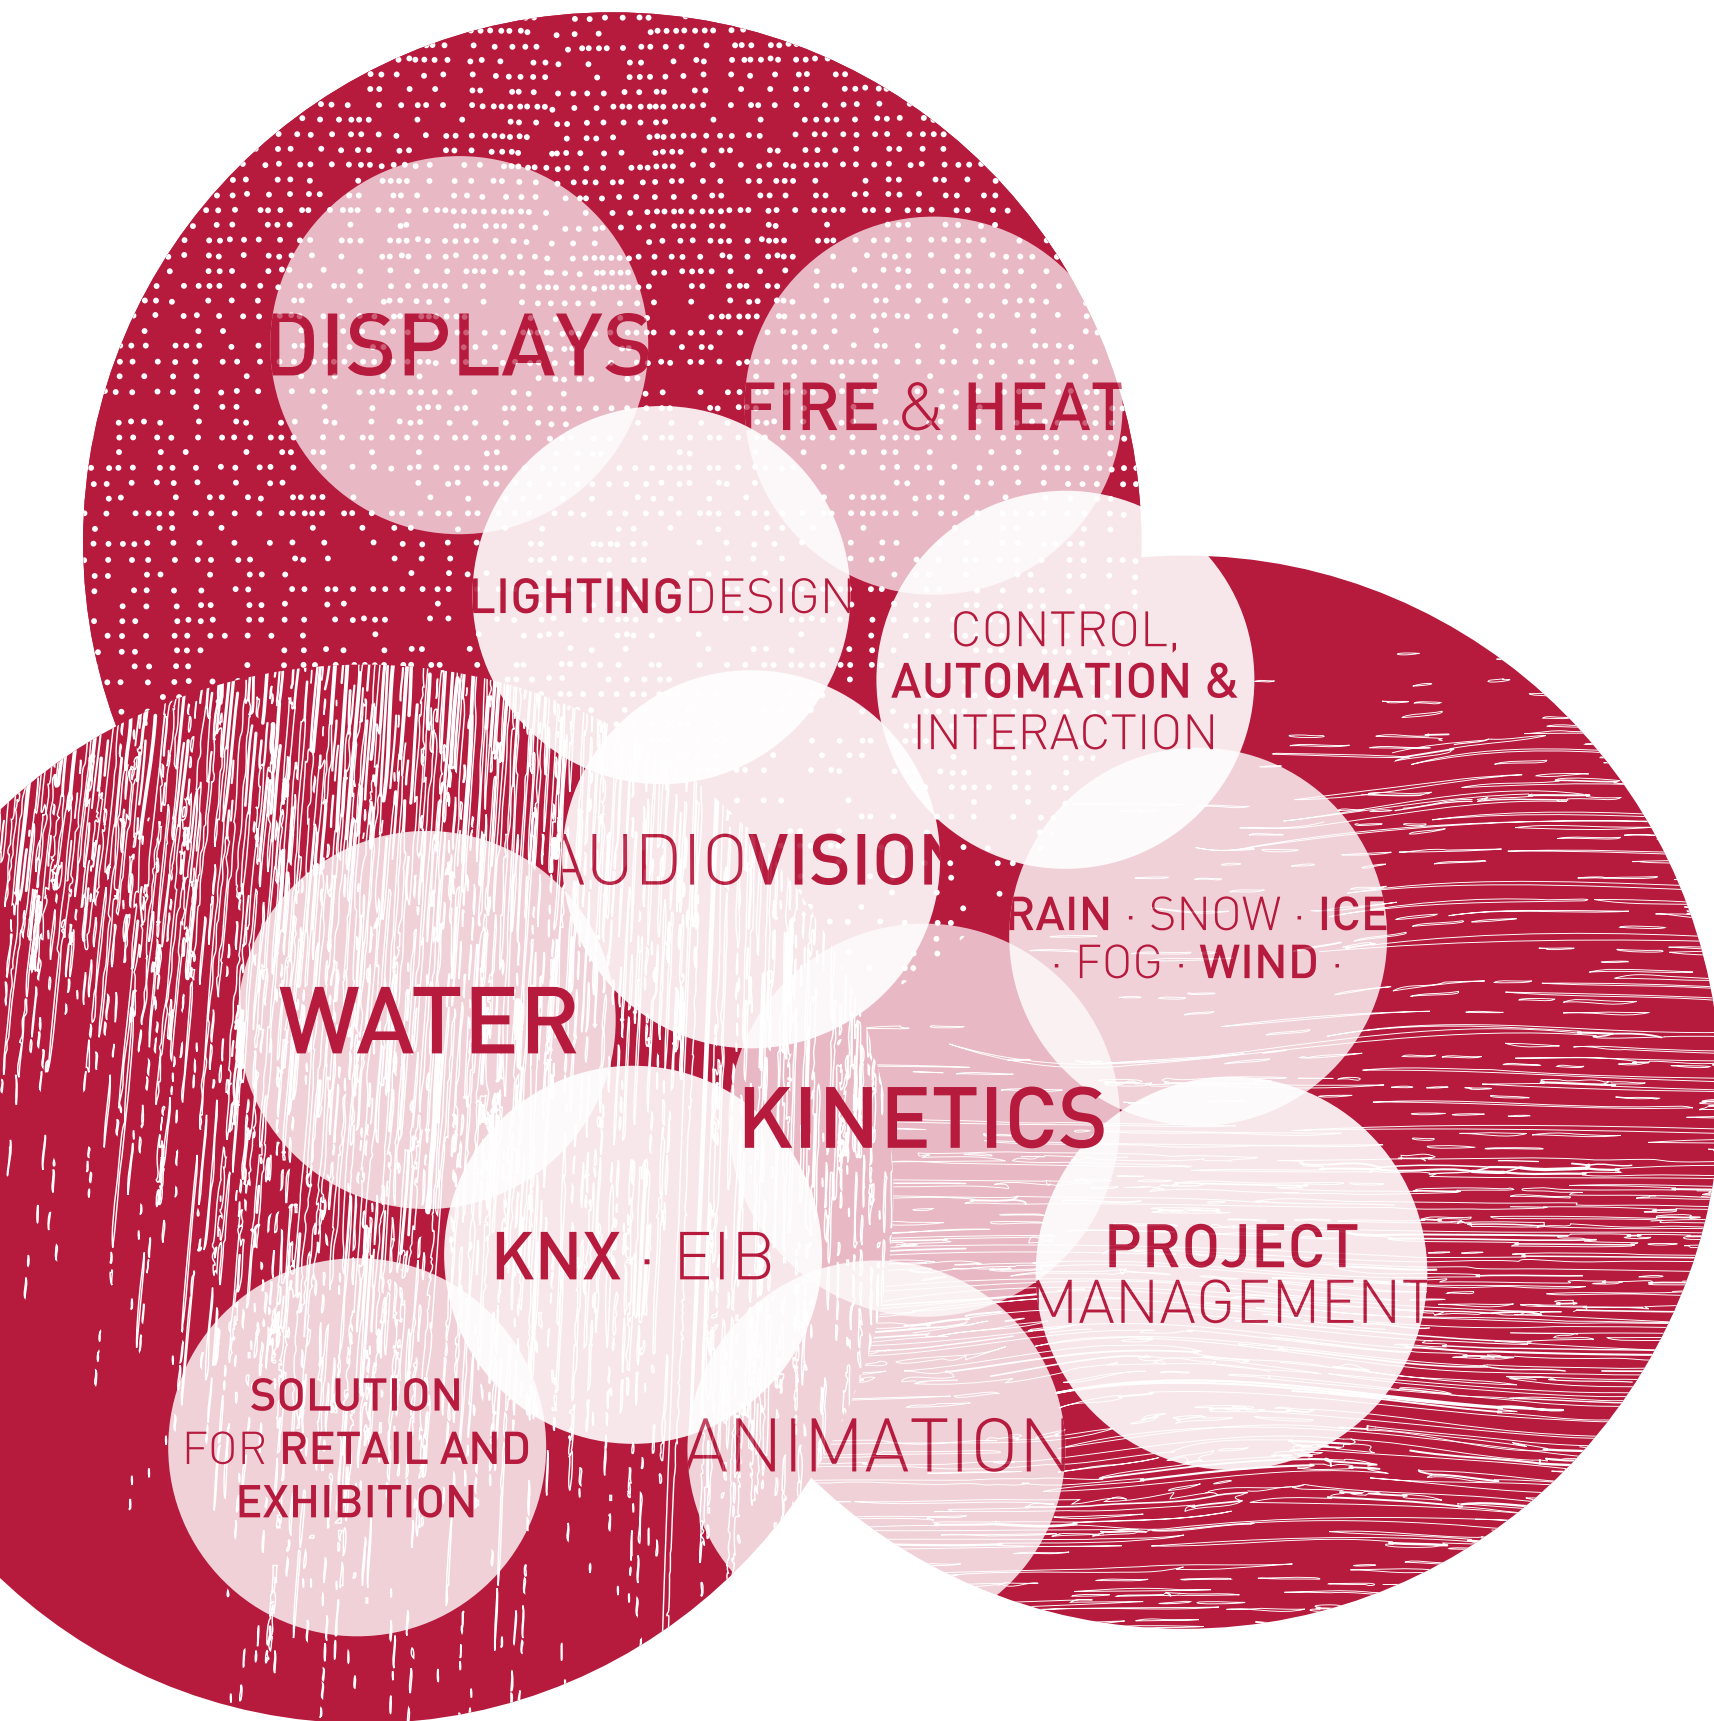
DISPLAYS

FIRE & HEAT

LIGHTINGDESIGN

CONTROL, AUTOMATION & INTERACTION

AUDIOVISION

RAIN · SNOW · ICE · FOG · WIND ·

WATER

KINETICS

KNX · EIB

PROJECT MANAGEMENT

SOLUTION FOR RETAIL AND EXHIBITION

ANIMATION